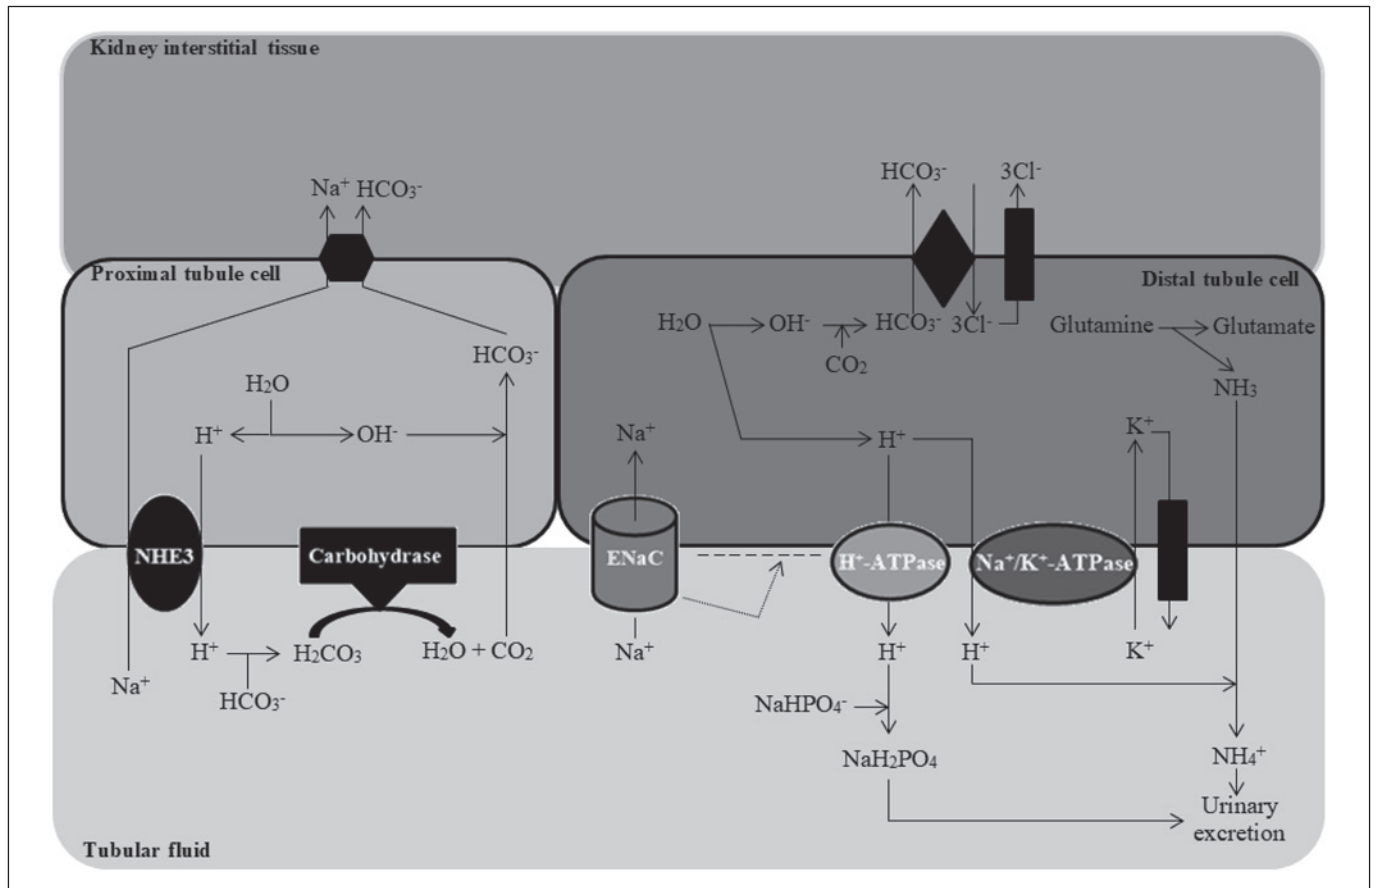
Kidney interstitial tissue

$Na^+$ $HCO_3^-$

$HCO_3^-$ $3Cl^-$

Proximal tubule cell

Distal tubule cell

$HCO_3^-$

$H_2O$

$H^+$ $OH^-$

$H_2O$ $OH^-$ $CO_2$ $HCO_3^-$ $3Cl^-$

Glutamine Glutamate

$NH_3$

$Na^+$

$H^+$

$K^+$

NHE3

Carbohydrase

ENaC

$H^+$-ATPase

$Na^+/K^+$-ATPase

$H^+$ $H_2CO_3$ $H_2O + CO_2$

$Na^+$

$HCO_3^-$

$Na^+$

$H^+$

$H^+$

$K^+$

$NaHPO_4^-$

$NaH_2PO_4$

$NH_4^+$

Urinary excretion

Tubular fluid